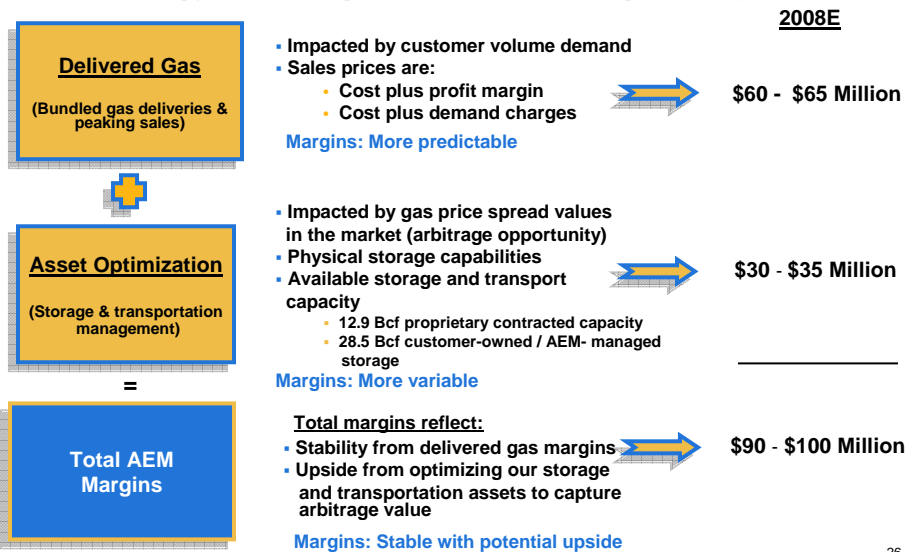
2008E

Delivered Gas

(Bundled gas deliveries & peaking sales)

- Impacted by customer volume demand
- Sales prices are:
  - Cost plus profit margin
  - Cost plus demand charges

Margins: More predictable

$60 - $65 Million

Asset Optimization

(Storage & transportation management)

- Impacted by gas price spread values in the market (arbitrage opportunity)
- Physical storage capabilities
- Available storage and transport capacity
  - 12.9 Bcf proprietary contracted capacity
  - 28.5 Bcf customer-owned / AEM- managed storage

Margins: More variable

$30 - $35 Million

=

Total AEM Margins

Total margins reflect:
- Stability from delivered gas margins
- Upside from optimizing our storage and transportation assets to capture arbitrage value

Margins: Stable with potential upside

$90 - $100 Million

26